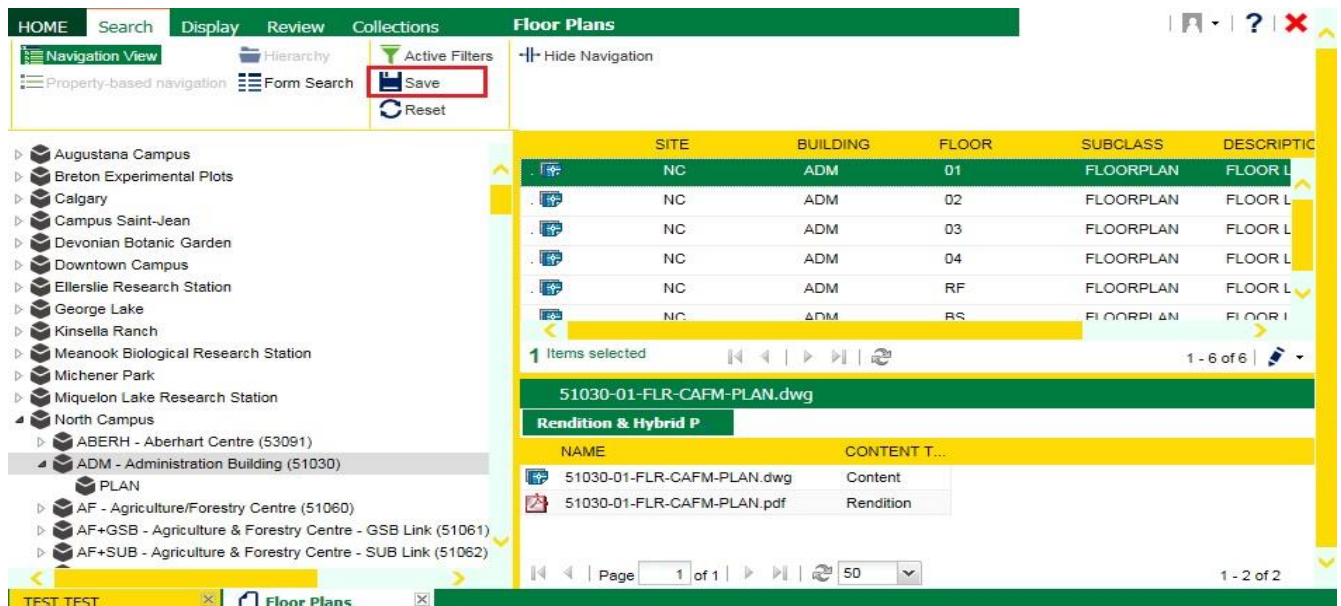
HOME Search Display Review Collections

Floor Plans

Navigation View
Hierarchy
Property-based navigation
Form Search
Active Filters
Save
Reset

Hide Navigation

Augustana Campus
Breton Experimental Plots
Calgary
Campus Saint-Jean
Devonian Botanic Garden
Downtown Campus
Ellerslie Research Station
George Lake
Kinsella Ranch
Meanook Biological Research Station
Michener Park
Miquelon Lake Research Station
North Campus
ABERH - Aberhart Centre (53091)
ADM - Administration Building (51030)
PLAN
AF - Agriculture/Forestry Centre (51060)
AF+GSB - Agriculture & Forestry Centre - GSB Link (51061)
AF+SUB - Agriculture & Forestry Centre - SUB Link (51062)

| | SITE | BUILDING | FLOOR | SUBCLASS | DESCRIPTIC |
|---|---|---|---|---|---|
| | NC | ADM | 01 | FLOORPLAN | FLOOR L |
| | NC | ADM | 02 | FLOORPLAN | FLOOR L |
| | NC | ADM | 03 | FLOORPLAN | FLOOR L |
| | NC | ADM | 04 | FLOORPLAN | FLOOR L |
| | NC | ADM | RF | FLOORPLAN | FLOOR L |
| | NC | ADM | BS | FLOORPLAN | FLOOR L |

1 Items selected
1 - 6 of 6

51030-01-FLR-CAFM-PLAN.dwg

Rendition & Hybrid P

| NAME | CONTENT T... |
|---|---|
| 51030-01-FLR-CAFM-PLAN.dwg | Content |
| 51030-01-FLR-CAFM-PLAN.pdf | Rendition |

Page 1 of 1 50
1 - 2 of 2

TEST TEST
Floor Plans